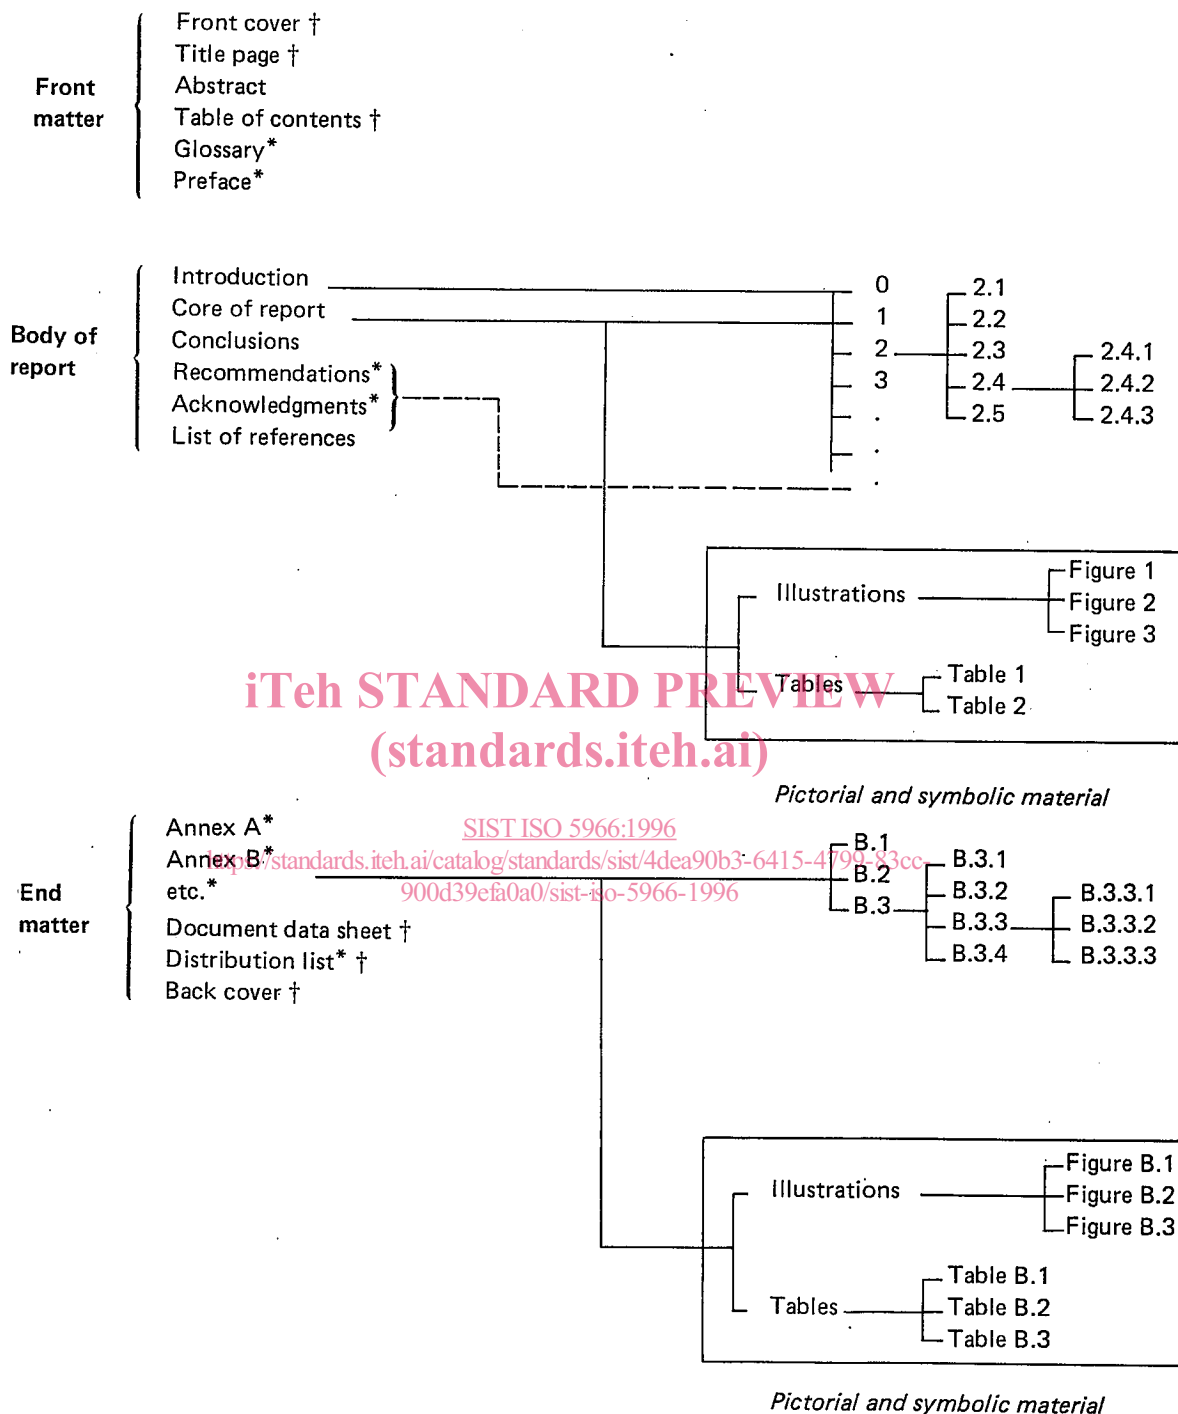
Front matter
Front cover †
Title page †
Abstract
Table of contents †
Glossary*
Preface*

Body of report
Introduction
Core of report
Conclusions
Recommendations*
Acknowledgments*
List of references

0
1
2
3
.
.
.
2.1
2.2
2.3
2.4
2.5
2.4.1
2.4.2
2.4.3

Illustrations
Figure 1
Figure 2
Figure 3
Tables
Table 1
Table 2

iTeh STANDARD PREVIEW
(standards.iteh.ai)

Pictorial and symbolic material

End matter
Annex A*
Annex B*
etc.*
Document data sheet †
Distribution list* †
Back cover †

SIST ISO 5966:1996
https://standards.iteh.ai/catalog/standards/sist/4dea90b3-6415-4799-83cc-900d39efa0a0/sist-iso-5966-1996

B.1
B.2
B.3
B.3.1
B.3.2
B.3.3
B.3.4
B.3.3.1
B.3.3.2
B.3.3.3

Illustrations
Figure B.1
Figure B.2
Figure B.3
Tables
Table B.1
Table B.2
Table B.3

Pictorial and symbolic material